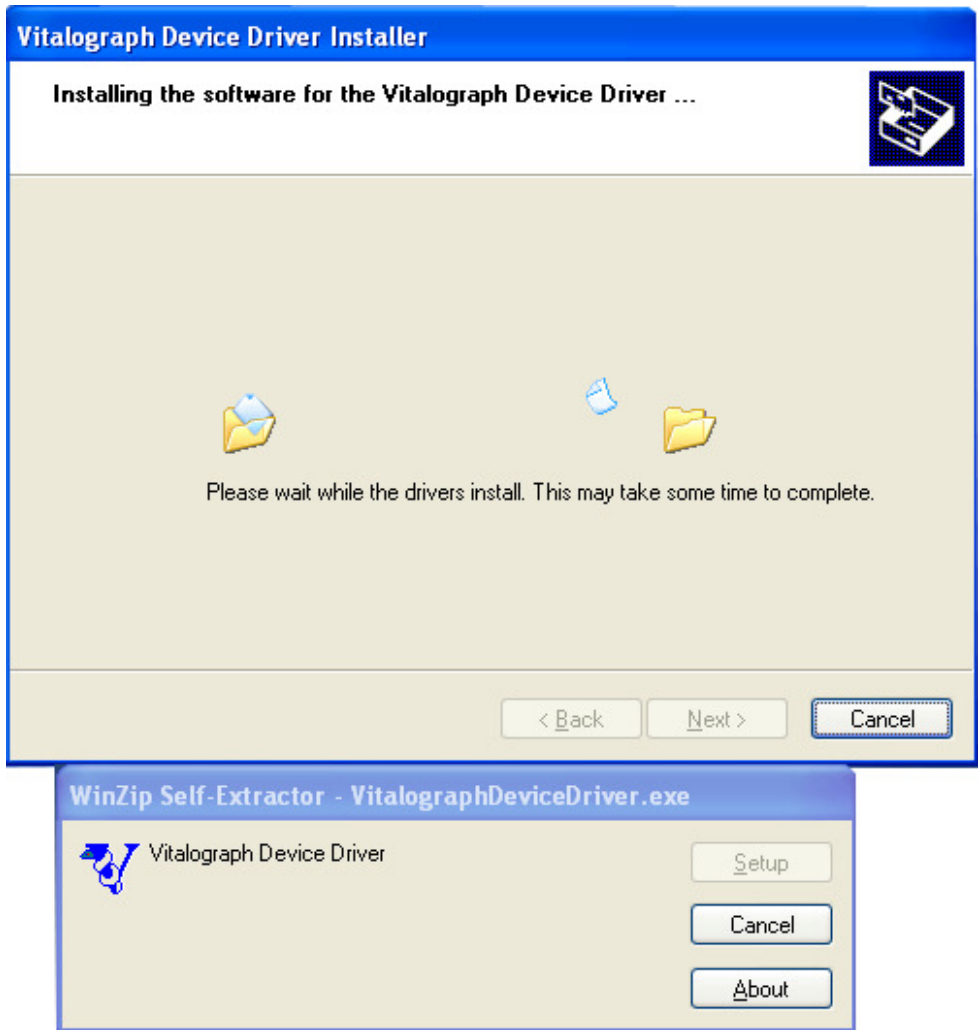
Vitalograph Device Driver Installer

Installing the software for the Vitalograph Device Driver ...

Please wait while the drivers install. This may take some time to complete.

< Back
Next >
Cancel

WinZip Self-Extractor - VitalographDeviceDriver.exe

Vitalograph Device Driver

Setup
Cancel
About